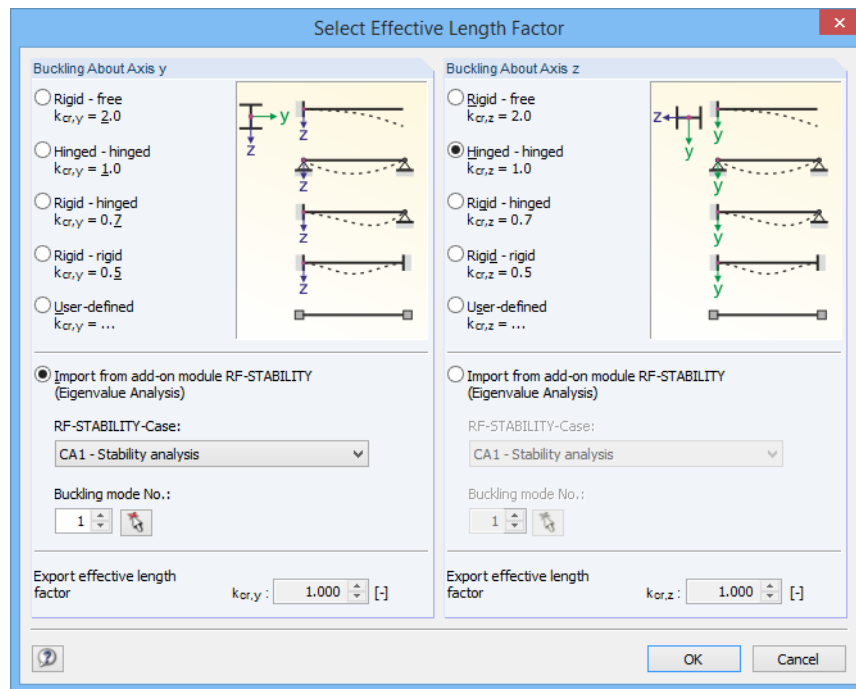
Select Effective Length Factor

Buckling About Axis y

Rigid - free
$k_{cr,y}$ = 2.0

Hinged - hinged
$k_{cr,y}$ = 1.0

Rigid - hinged
$k_{cr,y}$ = 0.7

Rigid - rigid
$k_{cr,y}$ = 0.5

User-defined
$k_{cr,y}$ = ...

y
z
z
z
z
z

Import from add-on module RF-STABILITY (Eigenvalue Analysis)

RF-STABILITY-Case:
CA1 - Stability analysis

Buckling mode No.:
1

Export effective length factor
$k_{cr,y}$ : 1.000 [-]

Buckling About Axis z

Rigid - free
$k_{cr,z}$ = 2.0

Hinged - hinged
$k_{cr,z}$ = 1.0

Rigid - hinged
$k_{cr,z}$ = 0.7

Rigid - rigid
$k_{cr,z}$ = 0.5

User-defined
$k_{cr,z}$ = ...

z
y
y
y
y
y

Import from add-on module RF-STABILITY (Eigenvalue Analysis)

RF-STABILITY-Case:
CA1 - Stability analysis

Buckling mode No.:
1

Export effective length factor
$k_{cr,z}$ : 1.000 [-]

OK
Cancel